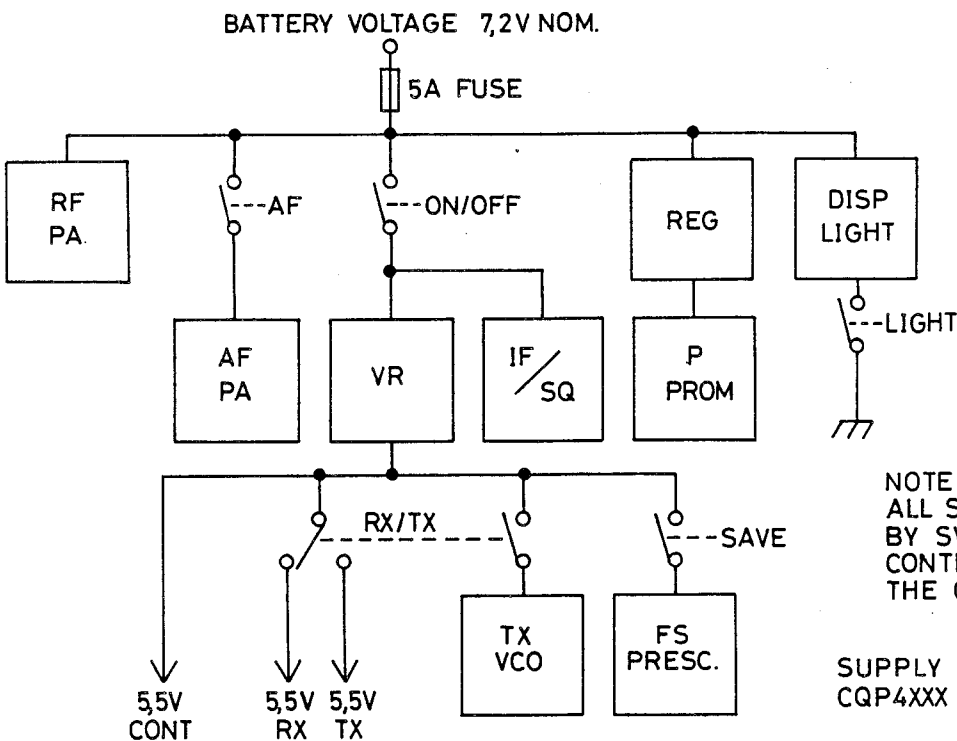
BATTERY VOLTAGE 7,2V NOM.

5A FUSE

RF PA.

AF

ON/OFF

REG

DISP LIGHT

LIGHT

AF PA

VR

IF/SQ

P PROM

RX/TX

SAVE

TX VCO

FS PRESC.

5,5V CONT

5,5V RX

5,5V TX

NOTE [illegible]
ALL S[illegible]
BY SV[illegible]
CONT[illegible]
THE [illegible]

SUPPLY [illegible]
CQP4XXX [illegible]